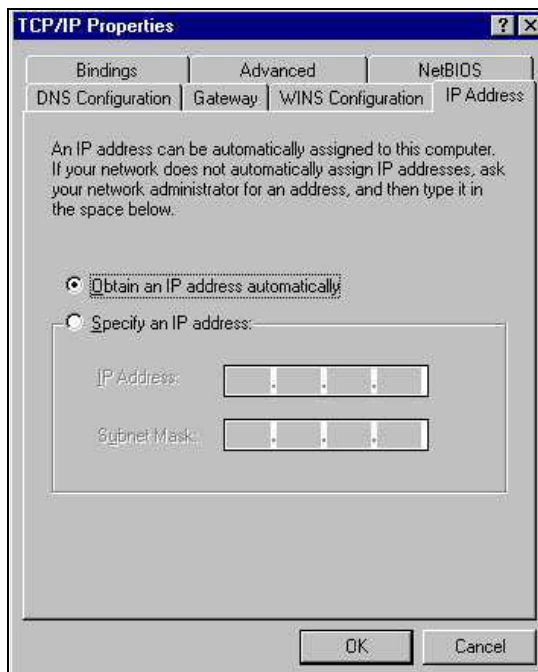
TCP/IP Properties

?

Bindings | Advanced | NetBIOS

DNS Configuration | Gateway | WINS Configuration | IP Address

An IP address can be automatically assigned to this computer. If your network does not automatically assign IP addresses, ask your network administrator for an address, and then type it in the space below.

Obtain an IP address automatically

Specify an IP address:

IP Address:

Subnet Mask:

OK

Cancel